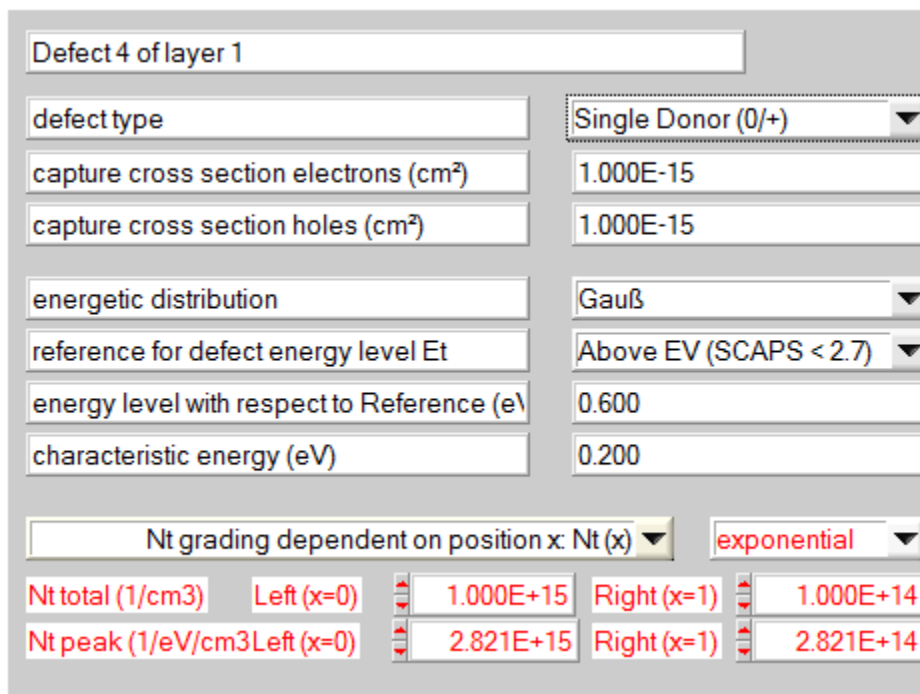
Defect 4 of layer 1

defect type
Single Donor (0/+)

capture cross section electrons (cm²)
1.000E-15

capture cross section holes (cm²)
1.000E-15

energetic distribution
Gauß

reference for defect energy level Et
Above EV (SCAPS < 2.7)

energy level with respect to Reference (e\
0.600

characteristic energy (eV)
0.200

Nt grading dependent on position x: Nt (x)
exponential

Nt total (1/cm3)
Left (x=0)
1.000E+15
Right (x=1)
1.000E+14

Nt peak (1/eV/cm3
Left (x=0)
2.821E+15
Right (x=1)
2.821E+14